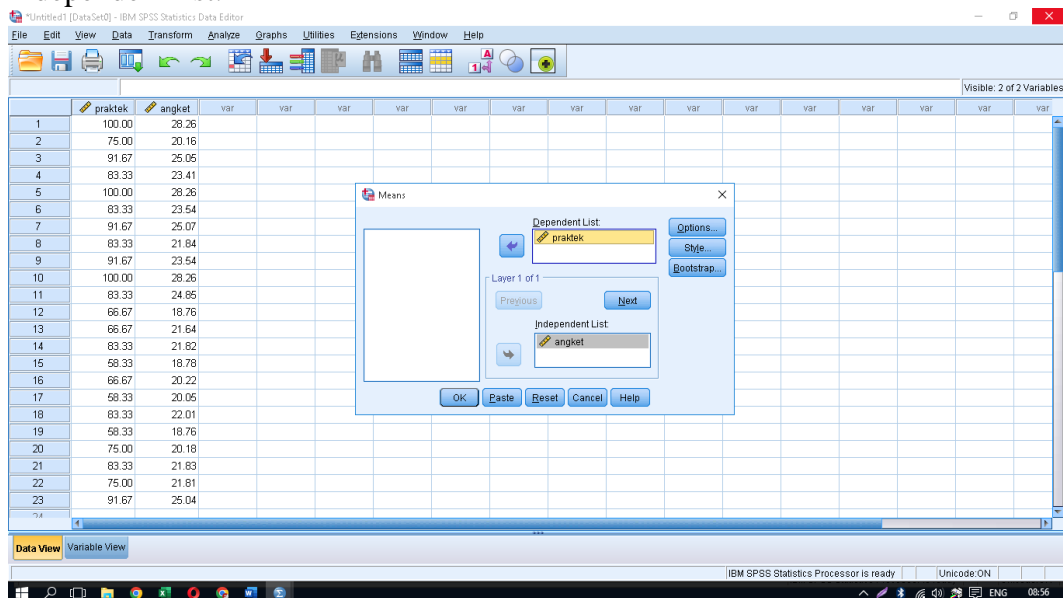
*Untitled1 [DataSet0] - IBM SPSS Statistics Data Editor

File Edit View Data Transform Analyze Graphs Utilities Extensions Window Help

Visible: 2 of 2 Variables

| | praktek | angket | var | var | var | var | var | var | var | var | var | var | var | var | var | var | var | var |
|---|---|---|---|---|---|---|---|---|---|---|---|---|---|---|---|---|---|---|
| 1 | 100.00 | 28.26 | | | | | | | | | | | | | | | | |
| 2 | 75.00 | 20.16 | | | | | | | | | | | | | | | | |
| 3 | 91.67 | 25.05 | | | | | | | | | | | | | | | | |
| 4 | 83.33 | 23.41 | | | | | | | | | | | | | | | | |
| 5 | 100.00 | 28.26 | | | | | | | | | | | | | | | | |
| 6 | 83.33 | 23.54 | | | | | | | | | | | | | | | | |
| 7 | 91.67 | 25.07 | | | | | | | | | | | | | | | | |
| 8 | 83.33 | 21.84 | | | | | | | | | | | | | | | | |
| 9 | 91.67 | 23.54 | | | | | | | | | | | | | | | | |
| 10 | 100.00 | 28.26 | | | | | | | | | | | | | | | | |
| 11 | 83.33 | 24.85 | | | | | | | | | | | | | | | | |
| 12 | 66.67 | 18.76 | | | | | | | | | | | | | | | | |
| 13 | 66.67 | 21.64 | | | | | | | | | | | | | | | | |
| 14 | 83.33 | 21.82 | | | | | | | | | | | | | | | | |
| 15 | 58.33 | 18.78 | | | | | | | | | | | | | | | | |
| 16 | 66.67 | 20.22 | | | | | | | | | | | | | | | | |
| 17 | 58.33 | 20.05 | | | | | | | | | | | | | | | | |
| 18 | 83.33 | 22.01 | | | | | | | | | | | | | | | | |
| 19 | 58.33 | 18.76 | | | | | | | | | | | | | | | | |
| 20 | 75.00 | 20.18 | | | | | | | | | | | | | | | | |
| 21 | 83.33 | 21.83 | | | | | | | | | | | | | | | | |
| 22 | 75.00 | 21.81 | | | | | | | | | | | | | | | | |
| 23 | 91.67 | 25.04 | | | | | | | | | | | | | | | | |

Means

Dependent List:
praktek

Options...
Style...
Bootstrap...

Layer 1 of 1
Previous
Next
Independent List:
angket

OK Paste Reset Cancel Help

Data View Variable View

IBM SPSS Statistics Processor is ready Unicode:ON

ENG 08:56